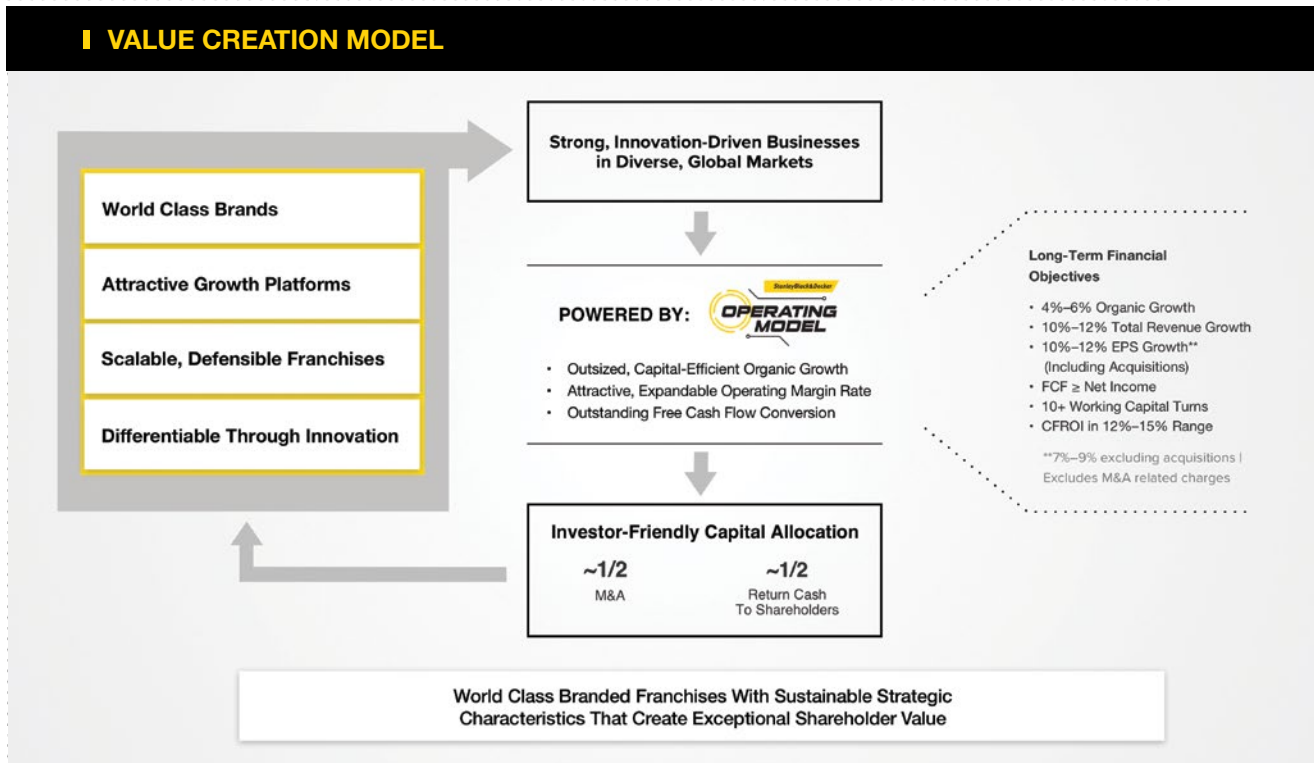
VALUE CREATION MODEL

World Class Brands

Attractive Growth Platforms

Scalable, Defensible Franchises

Differentiable Through Innovation

Strong, Innovation-Driven Businesses in Diverse, Global Markets

POWERED BY: StanleyBlack&Decker OPERATING MODEL

- Outsized, Capital-Efficient Organic Growth
- Attractive, Expandable Operating Margin Rate
- Outstanding Free Cash Flow Conversion

Investor-Friendly Capital Allocation

~1/2
M&A

~1/2
Return Cash To Shareholders

Long-Term Financial Objectives

- 4%–6% Organic Growth
- 10%–12% Total Revenue Growth
- 10%–12% EPS Growth** (Including Acquisitions)
- FCF ≥ Net Income
- 10+ Working Capital Turns
- CFROI in 12%–15% Range

**7%–9% excluding acquisitions | Excludes M&A related charges

World Class Branded Franchises With Sustainable Strategic Characteristics That Create Exceptional Shareholder Value